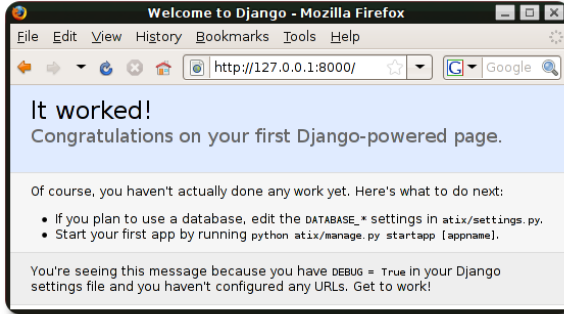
Welcome to Django - Mozilla Firefox

File Edit View History Bookmarks Tools Help

http://127.0.0.1:8000/

Google

It worked!

Congratulations on your first Django-powered page.

Of course, you haven't actually done any work yet. Here's what to do next:

- If you plan to use a database, edit the DATABASE_* settings in atix/settings.py.
- Start your first app by running python atix/manage.py startapp [appname].

You're seeing this message because you have DEBUG = True in your Django settings file and you haven't configured any URLs. Get to work!